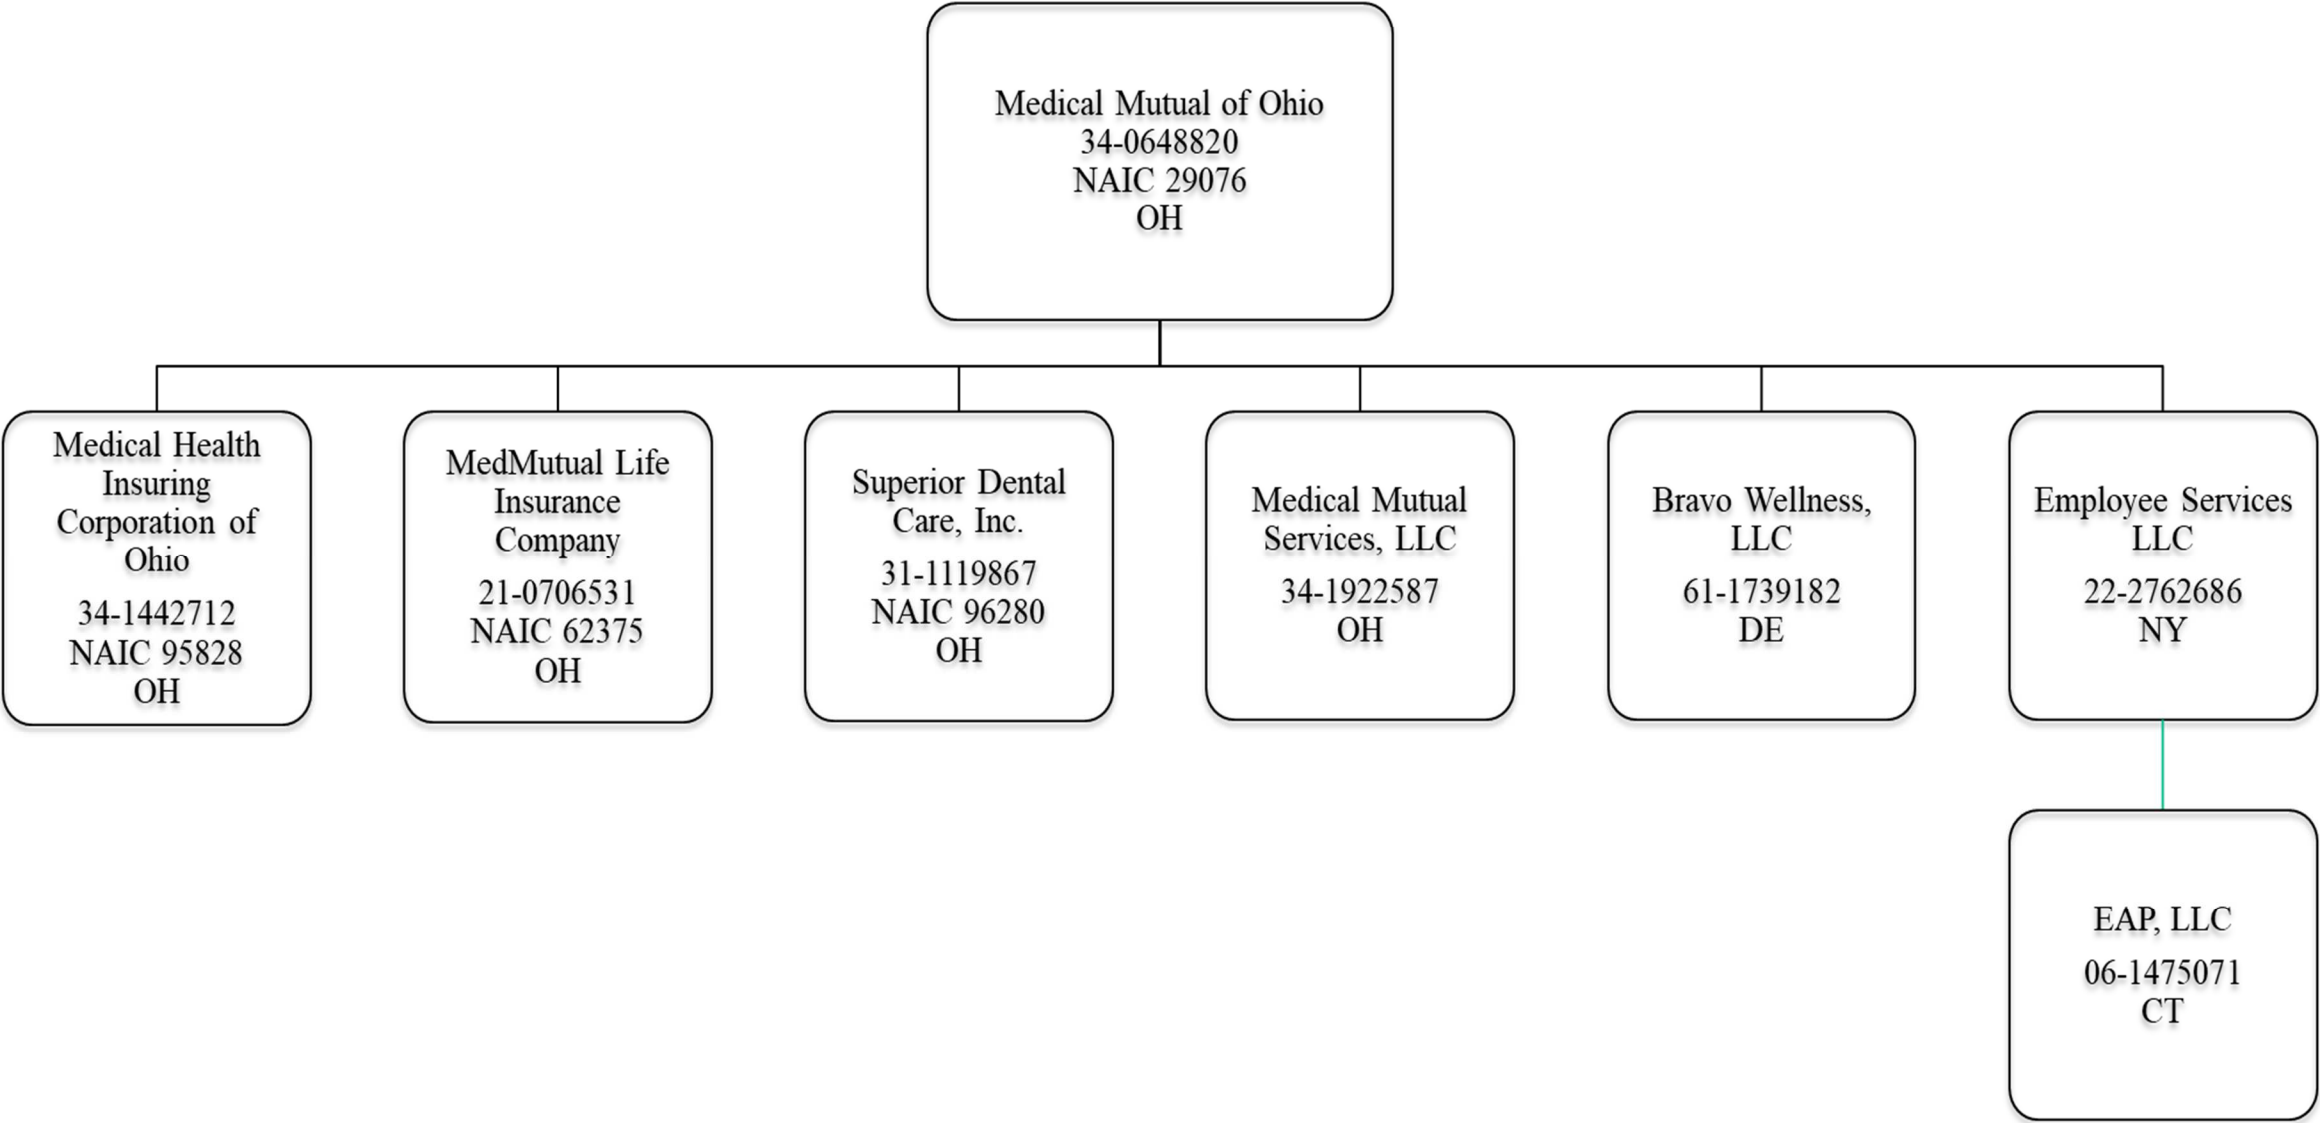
Medical Mutual of Ohio
34-0648820
NAIC 29076
OH

Medical Health Insuring Corporation of Ohio
34-1442712
NAIC 95828
OH

MedMutual Life Insurance Company
21-0706531
NAIC 62375
OH

Superior Dental Care, Inc.
31-1119867
NAIC 96280
OH

Medical Mutual Services, LLC
34-1922587
OH

Bravo Wellness, LLC
61-1739182
DE

Employee Services LLC
22-2762686
NY

EAP, LLC
06-1475071
CT